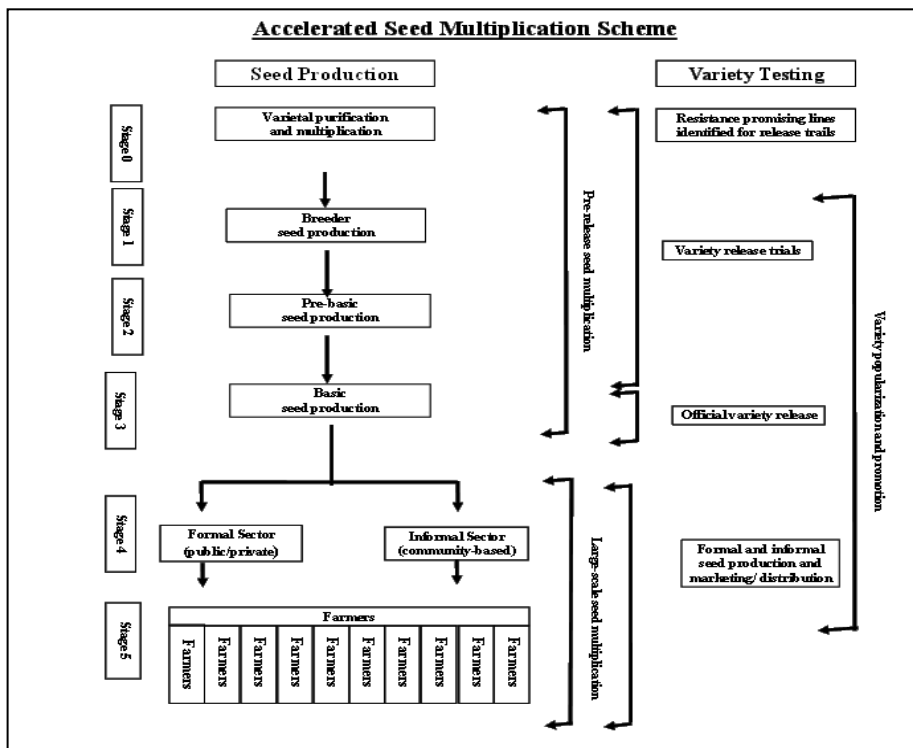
Accelerated Seed Multiplication Scheme

Seed Production

Variety Testing

Stage 0

Varietal purification and multiplication

Resistance promising lines identified for release trails

Stage 1

Breeder seed production

Variety release trials

Stage 2

Pre-basic seed production

Pre-release seed multiplication

Variety popularization and promotion

Stage 3

Basic seed production

Official variety release

Stage 4

Formal Sector (public/private)

Informal Sector (community-based)

Formal and informal seed production and marketing/ distribution

Large-scale seed multiplication

Stage 5

Farmers

Farmers

Farmers

Farmers

Farmers

Farmers

Farmers

Farmers

Farmers

Farmers

Farmers